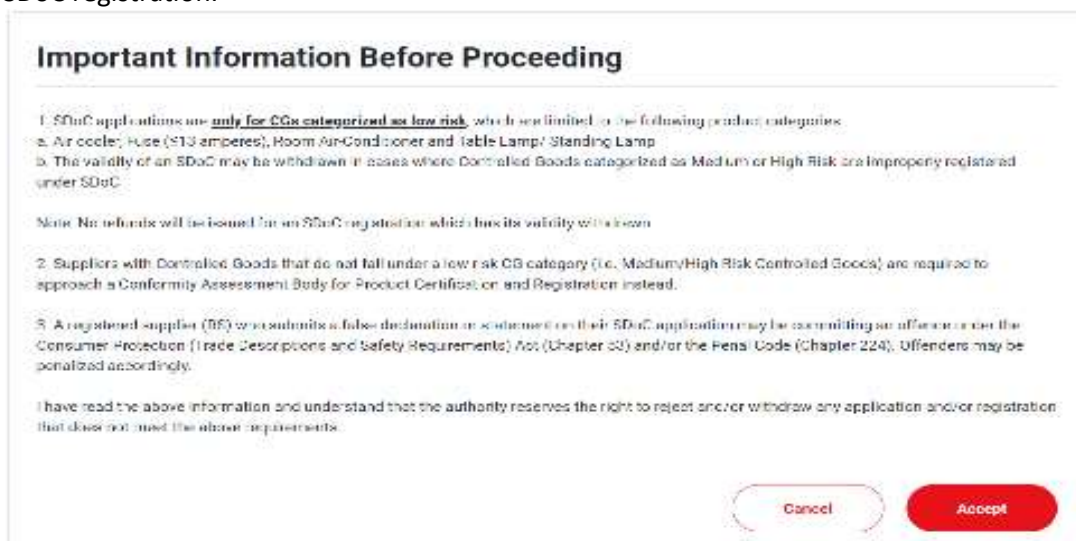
SDoC registration.

Important Information Before Proceeding

1. SDoC applications are only for CGs categorized as low risk, which are limited to the following product categories
a. Air cooler, Fuse (≤13 amperes), Room Air-Conditioner and Table Lamp/ Standing Lamp
b. The validity of an SDoC may be withdrawn in cases where Controlled Goods categorized as Medium or High Risk are improperly registered under SDoC

Note: No refunds will be issued for an SDoC registration which has its validity withdrawn

2. Suppliers with Controlled Goods that do not fall under a low risk CG category (i.e. Medium/High Risk Controlled Goods) are required to approach a Conformity Assessment Body for Product Certification and Registration instead.

3. A registered supplier (RS) who submits a false declaration or statement on their SDoC application may be committing an offence under the Consumer Protection (Trade Descriptions and Safety Requirements) Act (Chapter 53) and/or the Penal Code (Chapter 224). Offenders may be penalized accordingly.

I have read the above information and understand that the authority reserves the right to reject and/or withdraw any application and/or registration that does not meet the above requirements.

Cancel

Accept